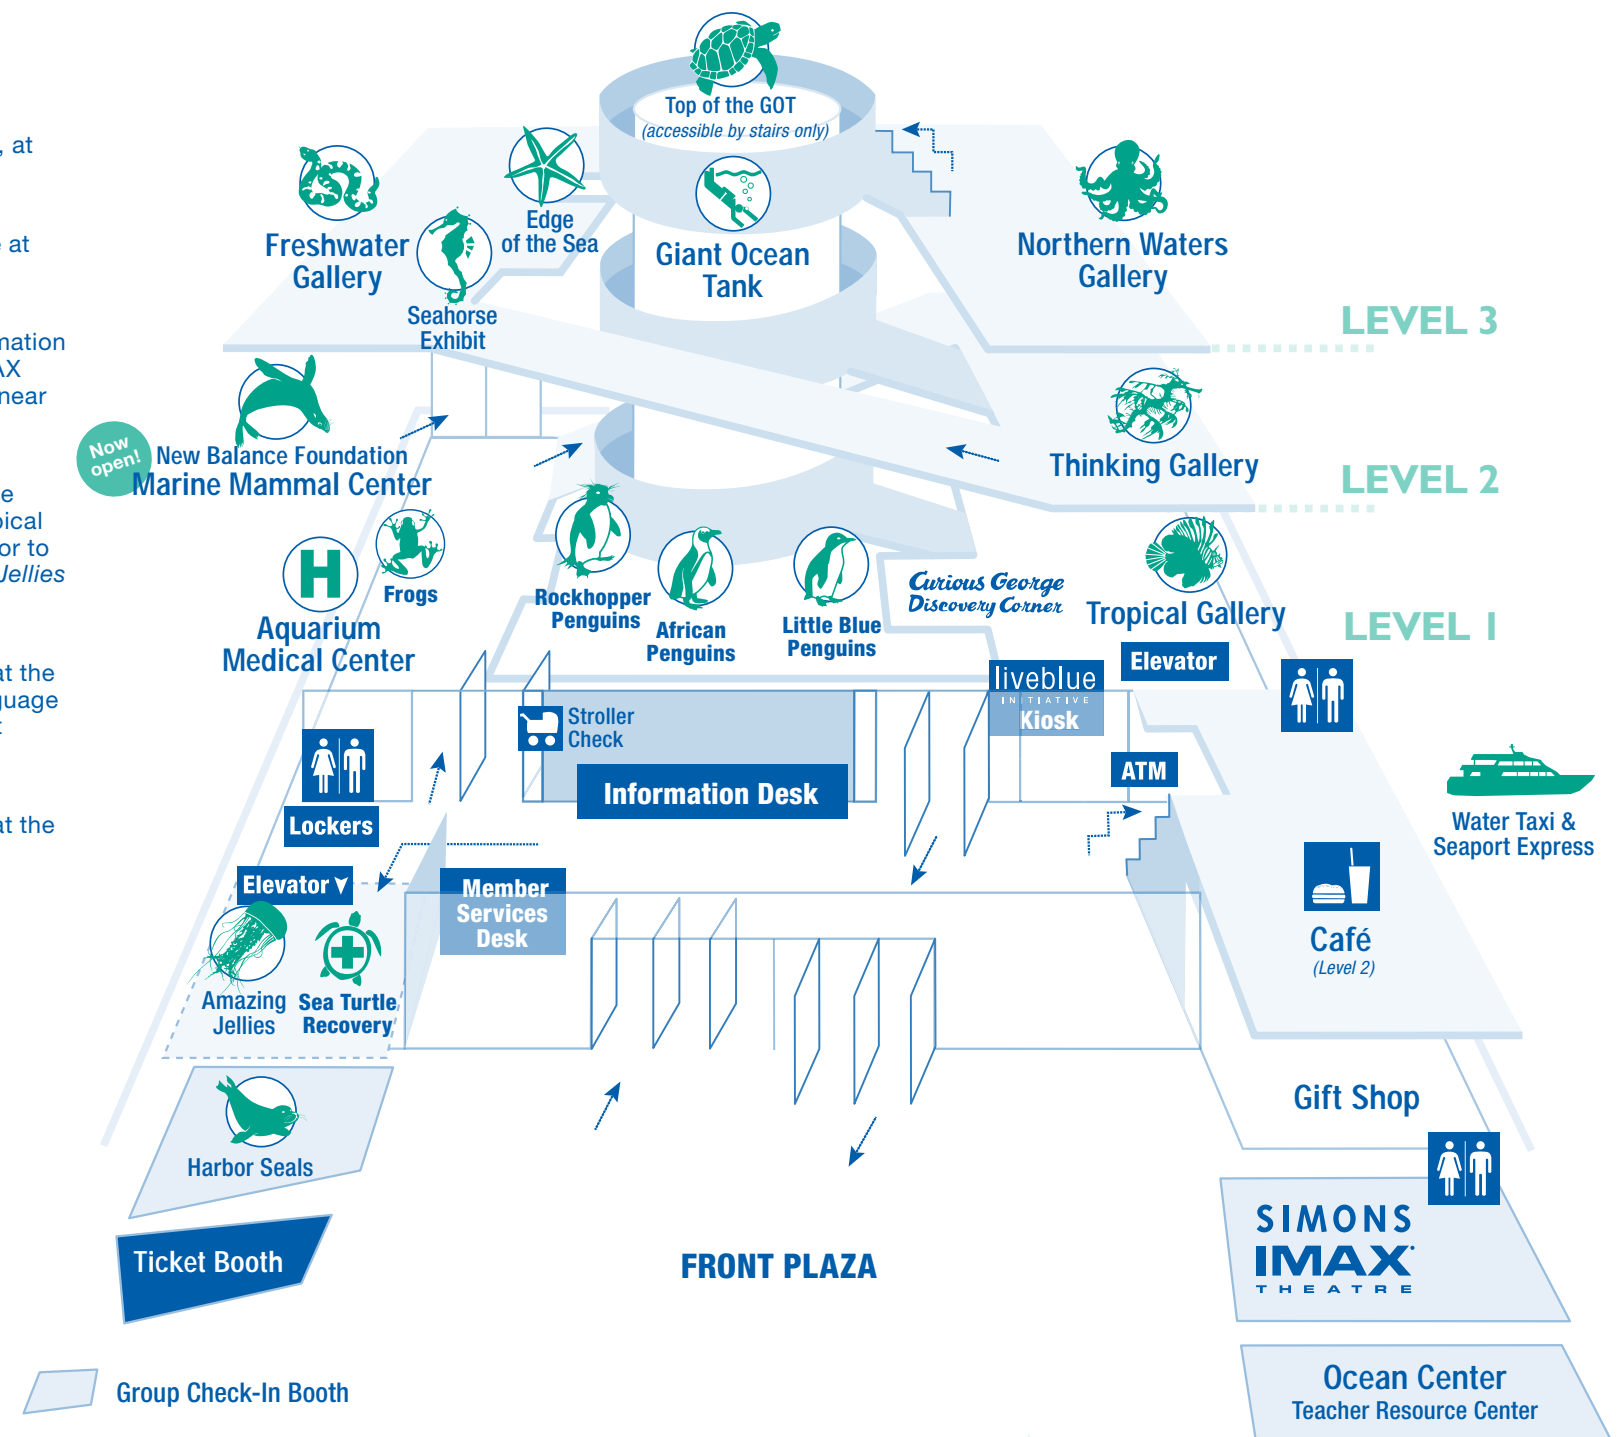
, at

e at

nation
AX
near

e
pical
or to
Jellies

at the
guage
t

at the

Top of the GOT
(accessible by stairs only)

Freshwater Gallery

Edge of the Sea

Giant Ocean Tank

Northern Waters Gallery

Seahorse Exhibit

LEVEL 3

Now open!
New Balance Foundation
Marine Mammal Center

Thinking Gallery

LEVEL 2

Frogs

Aquarium Medical Center

Rockhopper Penguins

African Penguins

Little Blue Penguins

Curious George Discovery Corner

Tropical Gallery

LEVEL 1

liveblue INITIATIVE Kiosk

Elevator

Stroller Check

Information Desk

ATM

Lockers

Water Taxi & Seaport Express

Elevator

Member Services Desk

Café
(Level 2)

Amazing Jellies

Sea Turtle Recovery

Gift Shop

Harbor Seals

Ticket Booth

FRONT PLAZA

SIMONS IMAX THEATRE

Ocean Center
Teacher Resource Center

Group Check-In Booth